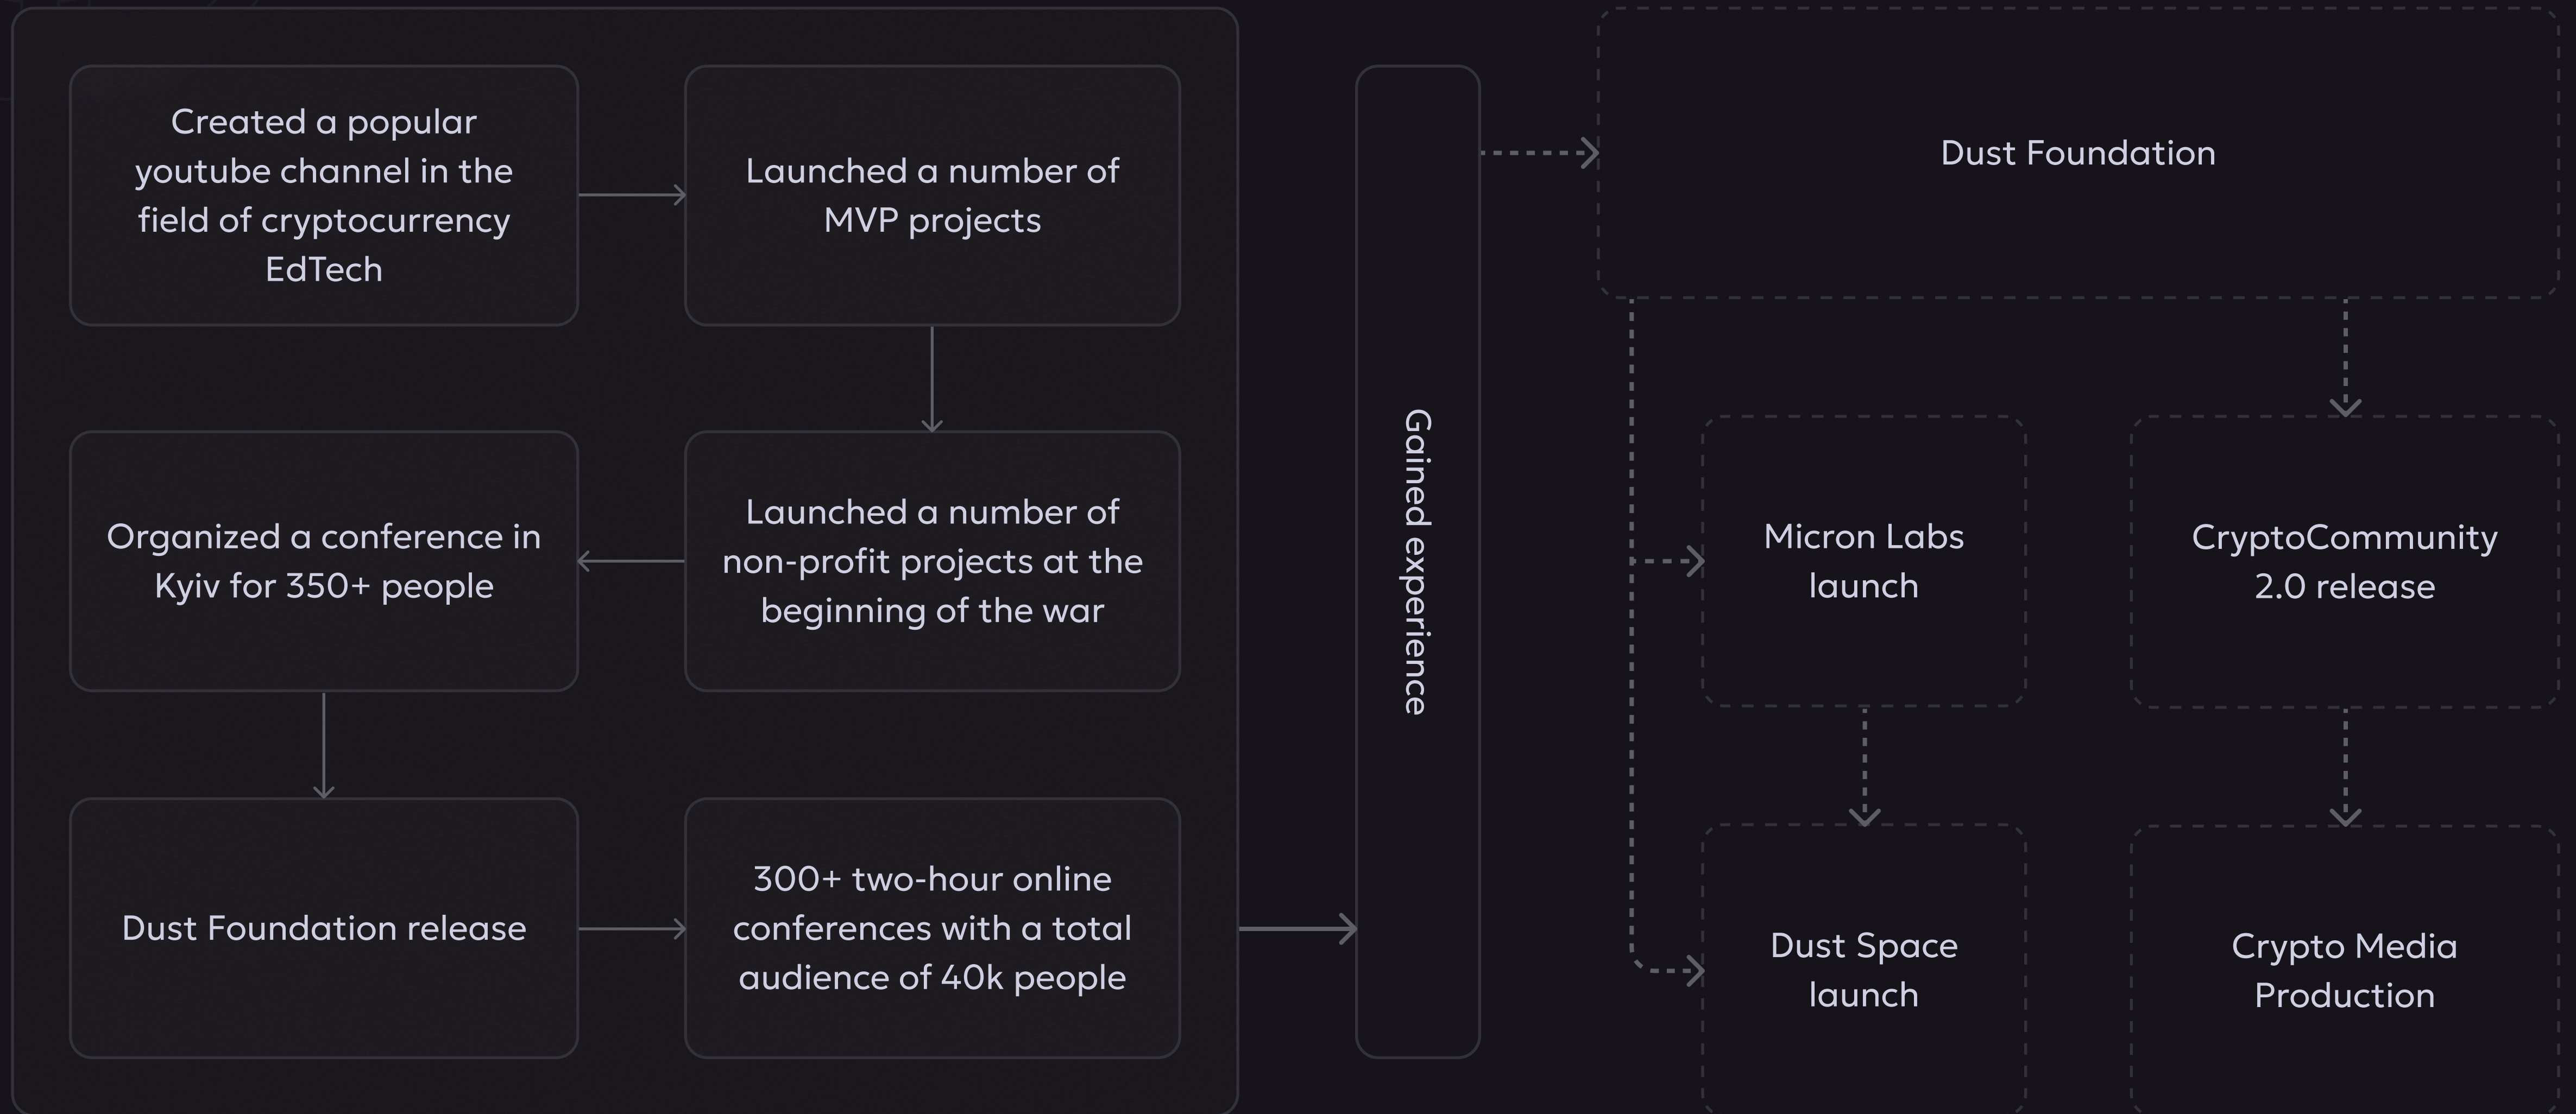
Created a popular youtube channel in the field of cryptocurrency EdTech

Launched a number of MVP projects

Organized a conference in Kyiv for 350+ people

Launched a number of non-profit projects at the beginning of the war

Dust Foundation release

300+ two-hour online conferences with a total audience of 40k people

Gained experience

Dust Foundation

Micron Labs launch

CryptoCommunity 2.0 release

Dust Space launch

Crypto Media Production